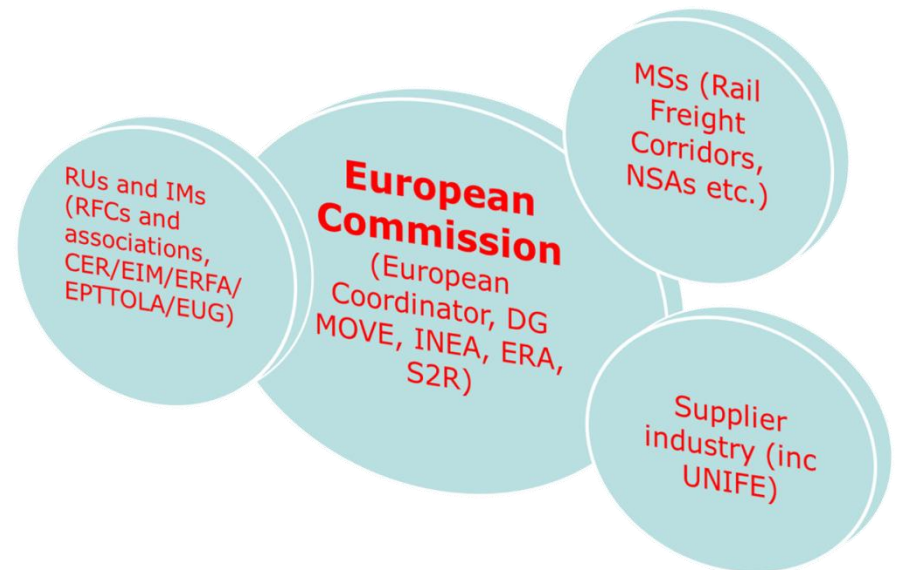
RUs and IMs (RFCs and associations, CER/EIM/ERFA/ EPTTOLA/EUG)

European Commission (European Coordinator, DG MOVE, INEA, ERA, S2R)

MSs (Rail Freight Corridors, NSAs etc.)

Supplier industry (inc UNIFE)